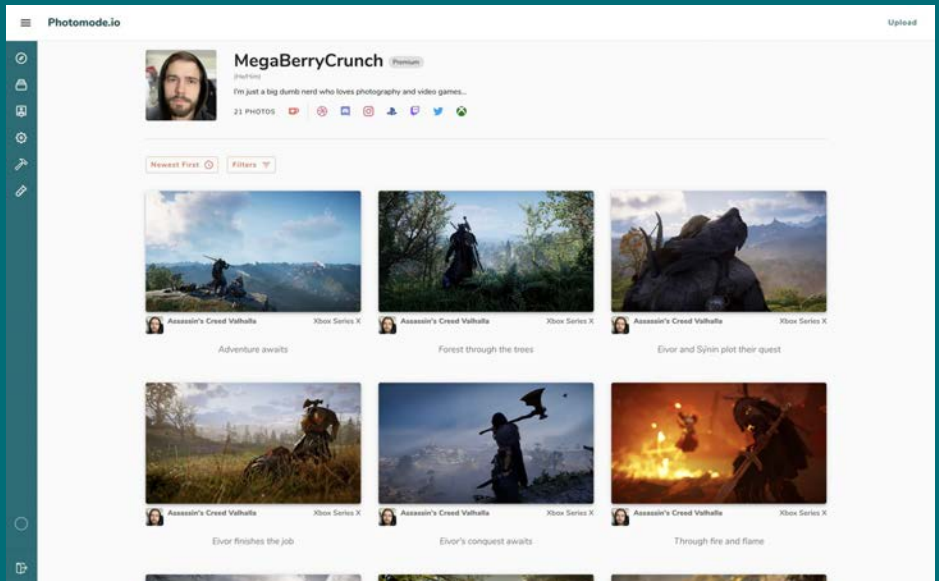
Photomode.io

Upload

MegaBerryCrunch Premium

(he/him)

I'm just a big dumb nerd who loves photography and video games...

21 PHOTOS

Newest First

Filters

Assassin's Creed Valhalla Xbox Series X

Adventure awaits

Assassin's Creed Valhalla Xbox Series X

Forest through the trees

Assassin's Creed Valhalla Xbox Series X

Eivor and Sýnin plot their quest

Assassin's Creed Valhalla Xbox Series X

Eivor finishes the job

Assassin's Creed Valhalla Xbox Series X

Eivor's conquest awaits

Assassin's Creed Valhalla Xbox Series X

Through fire and flame